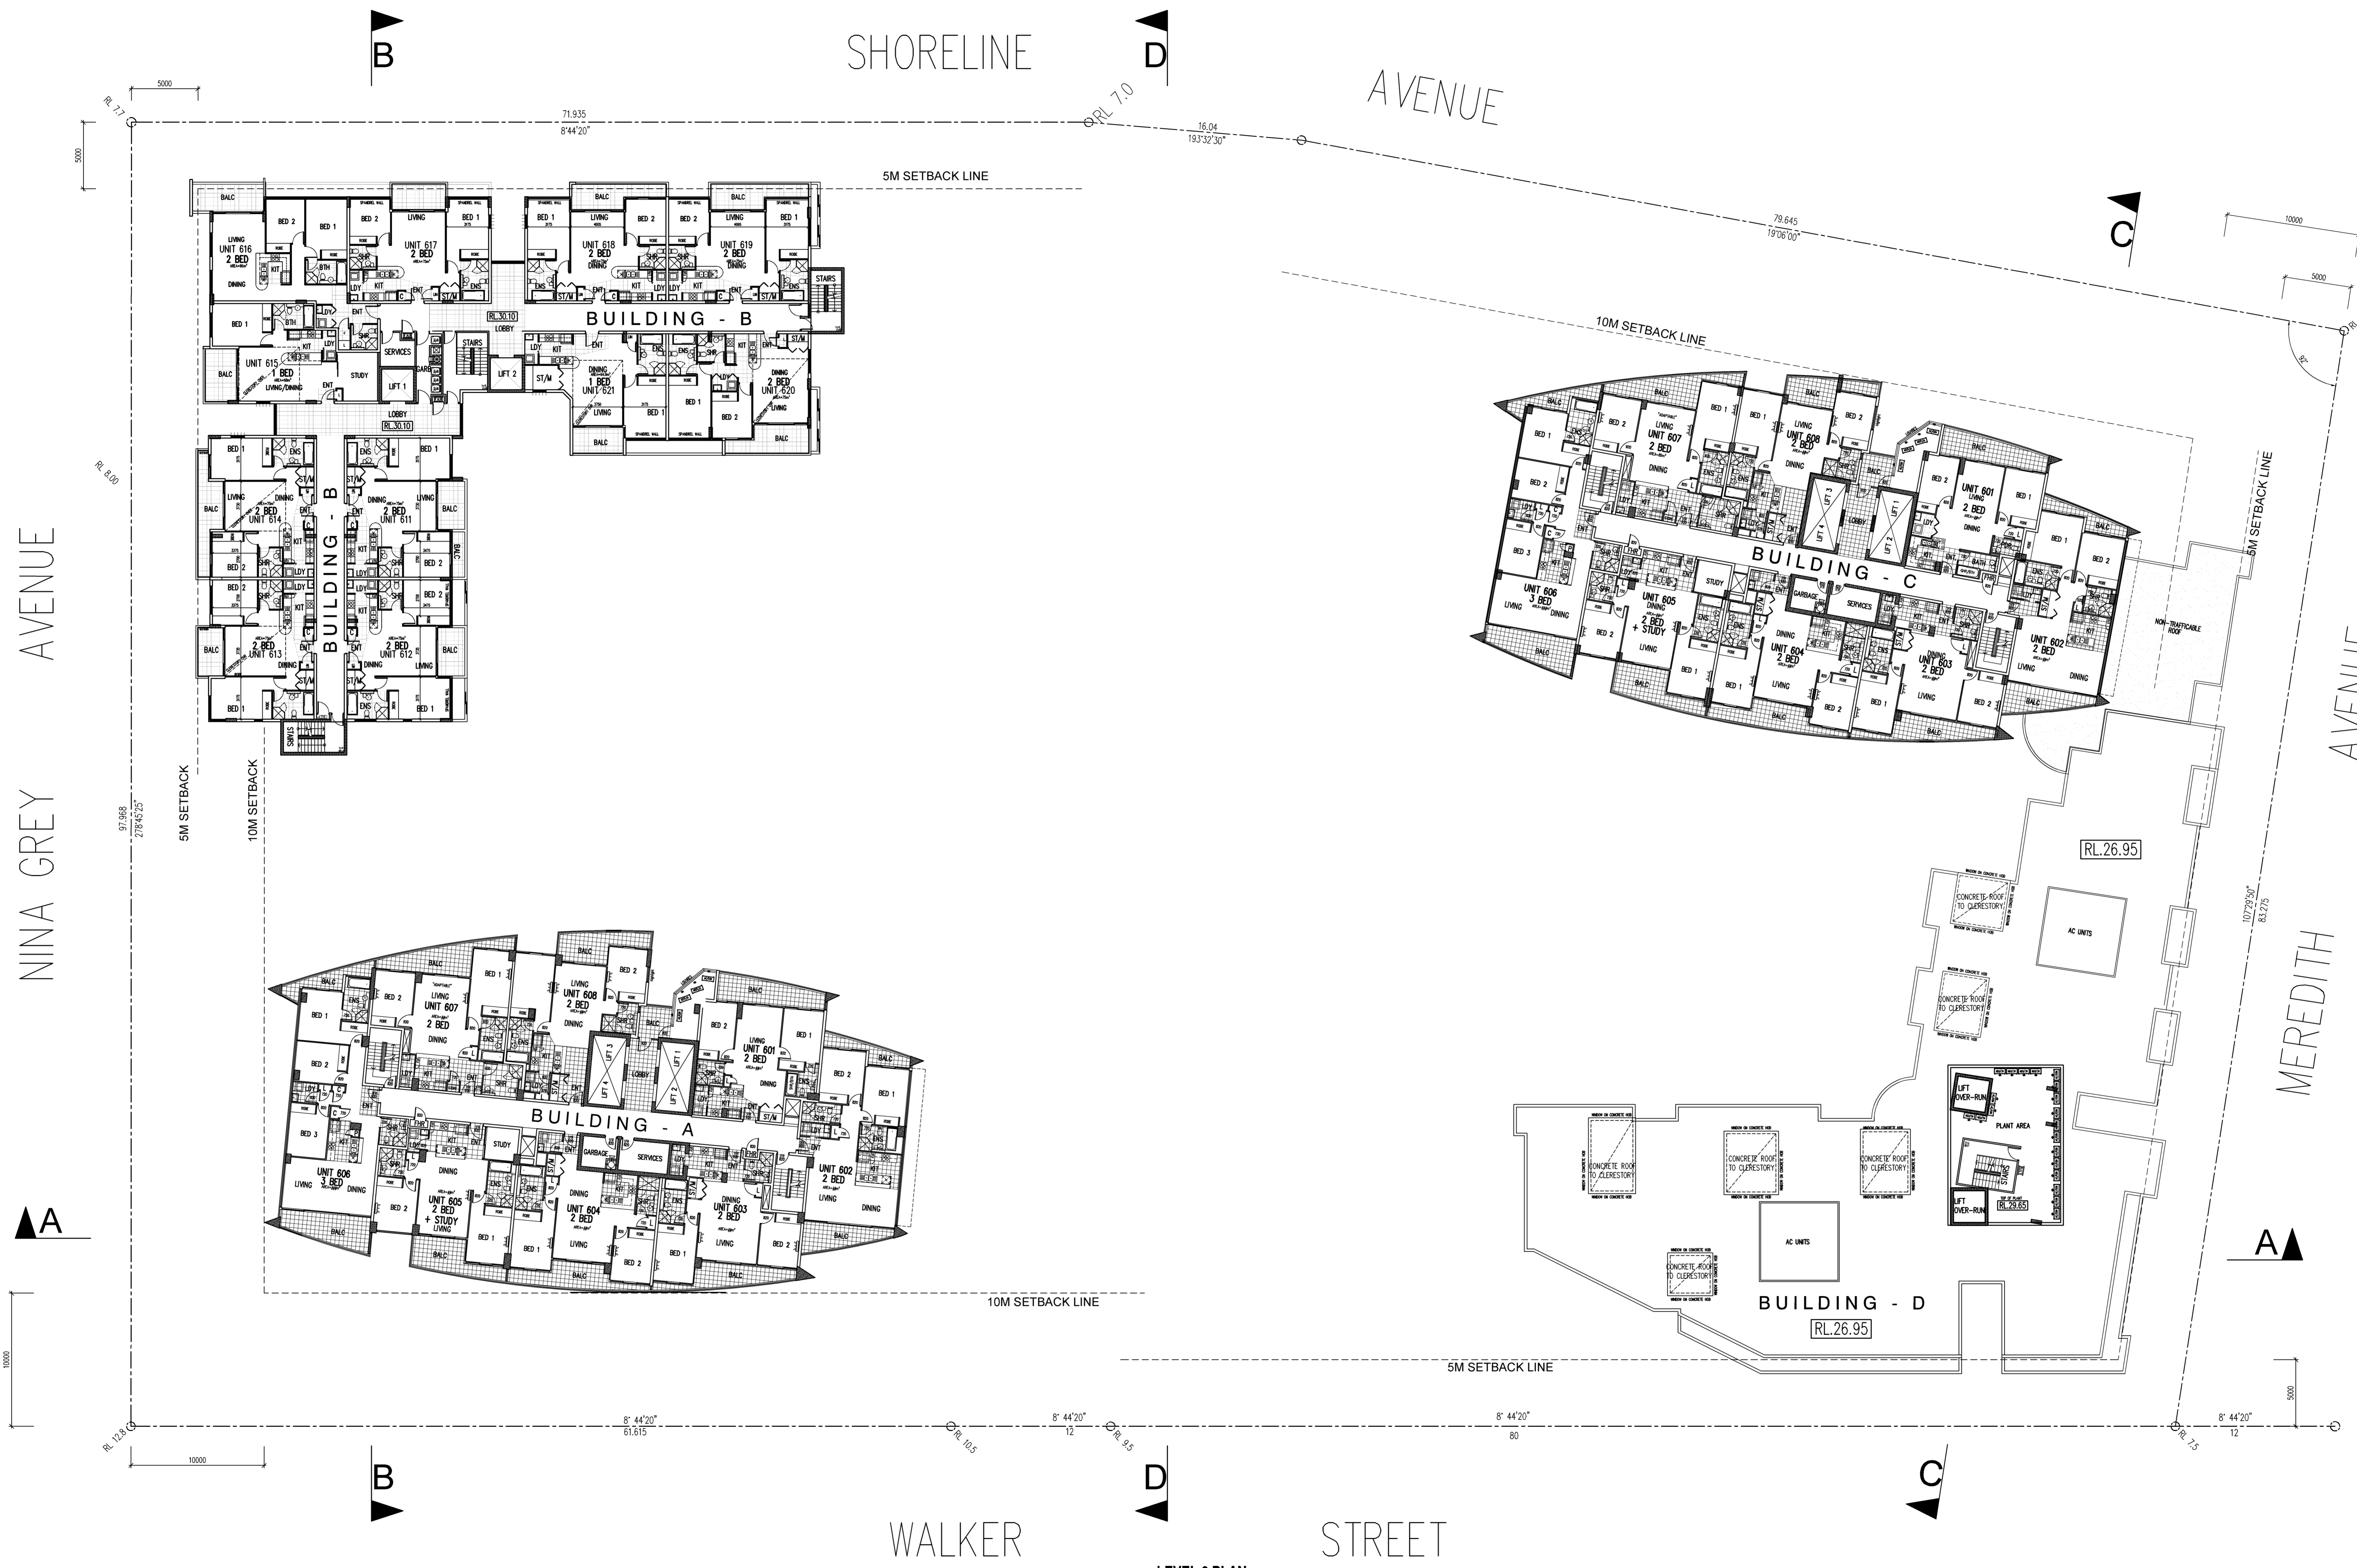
B SHORELINE D AVENUE

5000
RL 7.7
71.935
8°44'20"
RL 7.0
16.04
193°32'30"
79.645
19°06'00"
5000
5M SETBACK LINE
10M SETBACK LINE
C
10000
5000

BALC
BED 2
BED 1
LIVING
UNIT 616
2 BED
DINING
UNIT 617
2 BED
BED 1
LIVING
UNIT 618
2 BED
DINING
BED 2
UNIT 619
2 BED
STAIRS
BUILDING - B
LOBBY
RL.30.10
BED 1
UNIT 615
1 BED
LIVING/DINING
STUDY
SERVICES
LIFT 1
LIFT 2
STAIRS
DINING
1 BED
UNIT 621
LIVING
2 BED
UNIT 620
LIVING
BALC
LOBBY
RL.30.10

BED 1
LIVING
DINING
2 BED
UNIT 614
BALC
BED 2
LDY
2 BED
UNIT 613
DINING
BED 1
BUILDING - B
DINING
2 BED
UNIT 611
LIVING
BED 2
2 BED
UNIT 612
DINING
LIVING
BALC
STAIRS

RL 8.00
AVENUE
NINA GREY
97.968
278°45'25"
5M SETBACK
10M SETBACK

BED 1
BED 2
LIVING
UNIT 607
2 BED
DINING
BED 1
LIVING
UNIT 608
2 BED
DINING
BED 2
BED 3
UNIT 606
3 BED
LIVING
DINING
BUILDING - C
LIFT 3
LIFT 4
LIFT 1
LIFT 2
LOBBY
UNIT 601
2 BED
DINING
STUDY
UNIT 605
2 BED
+ STUDY
LIVING
GARBAGE
SERVICES
DINING
UNIT 604
2 BED
LIVING
DINING
UNIT 603
2 BED
LIVING
UNIT 602
2 BED
DINING
BALC
NON-TRAFFICABLE ROOF
5M SETBACK LINE
AVENUE
MEREDITH
107°29'50"
83.275

RL.26.95
AC UNITS
CONCRETE ROOF TO CLERESTORY
CONCRETE ROOF TO CLERESTORY
LIFT OVER-RUN
PLANT AREA
STAIRS
LIFT OVER-RUN
RL.29.65
CONCRETE ROOF TO CLERESTORY
CONCRETE ROOF TO CLERESTORY
CONCRETE ROOF TO CLERESTORY
AC UNITS
CONCRETE ROOF TO CLERESTORY
BUILDING - D
RL.26.95
5M SETBACK LINE

BED 1
BED 2
LIVING
UNIT 607
2 BED
DINING
BED 1
LIVING
UNIT 608
2 BED
DINING
BED 2
BED 3
UNIT 606
3 BED
LIVING
DINING
BUILDING - A
LIFT 3
LIFT 4
LIFT 1
LIFT 2
LOBBY
UNIT 601
2 BED
DINING
STUDY
UNIT 605
2 BED
+ STUDY
LIVING
GARBAGE
SERVICES
DINING
UNIT 604
2 BED
LIVING
DINING
UNIT 603
2 BED
LIVING
UNIT 602
2 BED
DINING
BALC
10M SETBACK LINE

A
A
10000
RL 12.8
8° 44'20"
61.615
RL 10.5
8° 44'20"
12
RL 9.5
8° 44'20"
80
RL 7.5
8° 44'20"
12
5000
10000
B D C
WALKER STREET